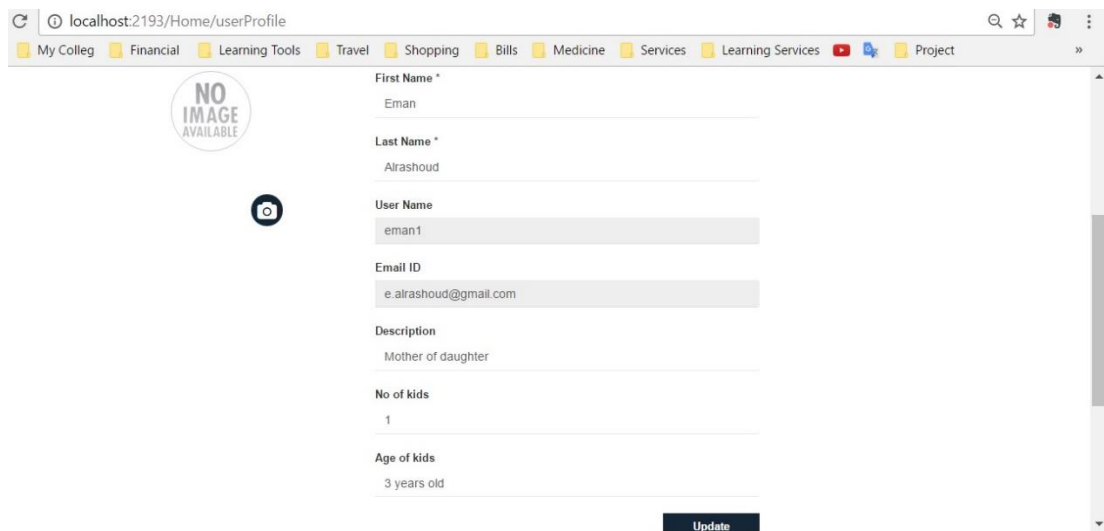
localhost:2193/Home/userProfile

My Colleg Financial Learning Tools Travel Shopping Bills Medicine Services Learning Services Project »

NO IMAGE AVAILABLE

First Name *
Eman

Last Name *
Alrashoud

User Name
eman1

Email ID
e.alrashoud@gmail.com

Description
Mother of daughter

No of kids
1

Age of kids
3 years old

Update